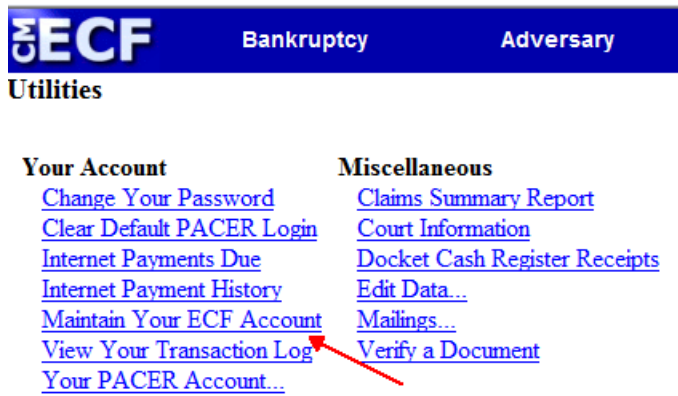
CM ECF Bankruptcy Adversary

Utilities

Your Account
Change Your Password
Clear Default PACER Login
Internet Payments Due
Internet Payment History
Maintain Your ECF Account
View Your Transaction Log
Your PACER Account...

Miscellaneous
Claims Summary Report
Court Information
Docket Cash Register Receipts
Edit Data...
Mailings...
Verify a Document